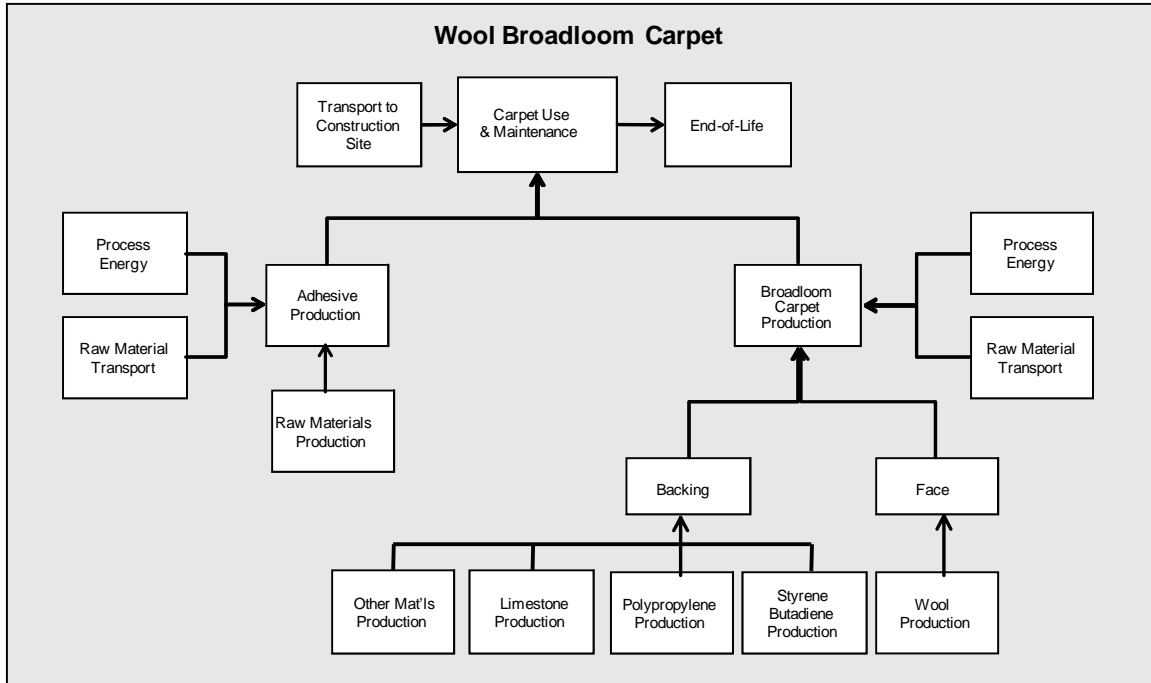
Wool Broadloom Carpet

Transport to Construction Site

Carpet Use & Maintenance

End-of-Life

Process Energy

Raw Material Transport

Adhesive Production

Raw Materials Production

Broadloom Carpet Production

Process Energy

Raw Material Transport

Backing

Face

Other Mat'ls Production

Limestone Production

Polypropylene Production

Styrene Butadiene Production

Wool Production